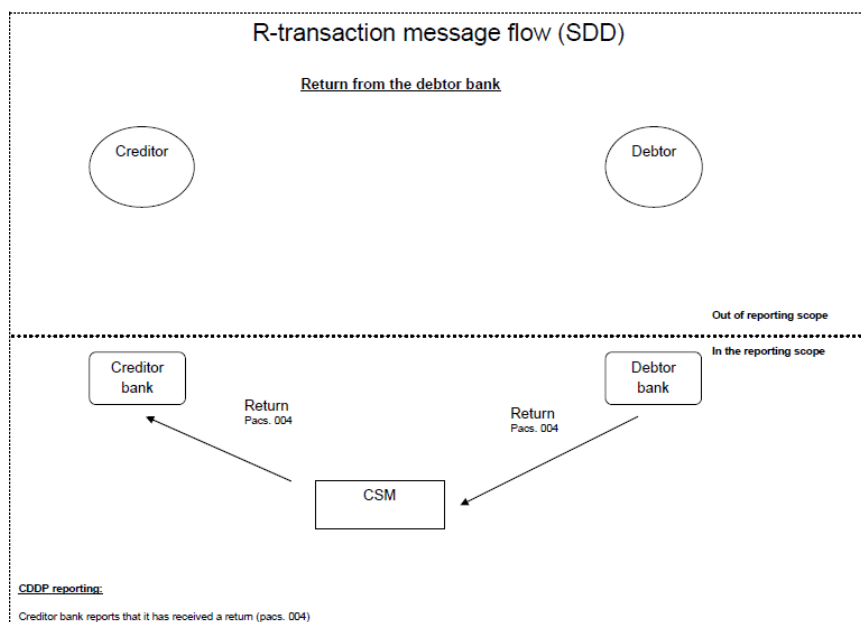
R-transaction message flow (SDD)

Return from the debtor bank

Creditor

Debtor

Out of reporting scope

In the reporting scope

Creditor bank

Debtor bank

Return
Pacs. 004

Return
Pacs. 004

CSM

CDDP reporting:

Creditor bank reports that it has received a return (pacs. 004)